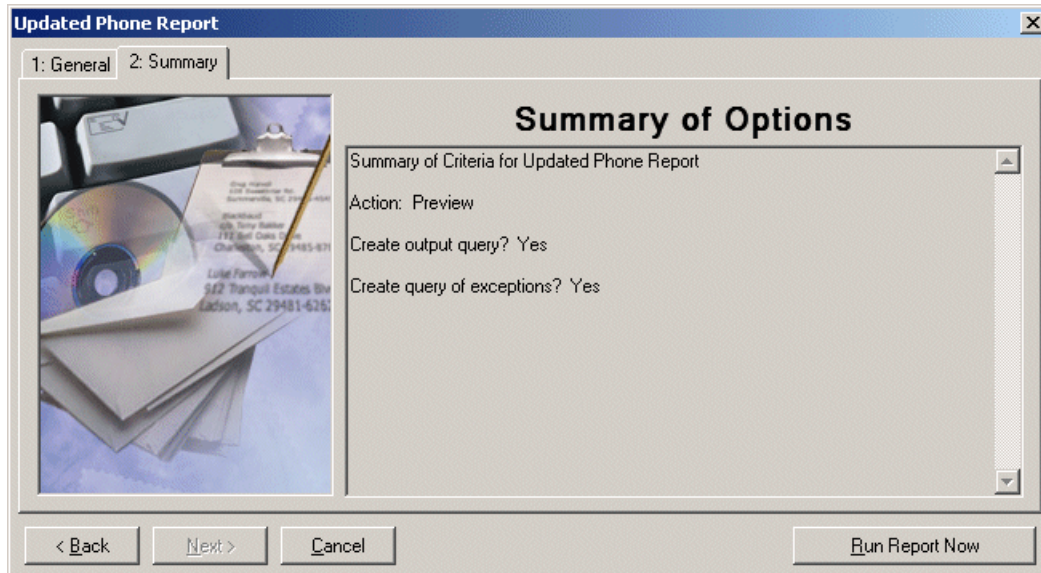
Updated Phone Report

1: General

2: Summary

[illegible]
Blackbaud
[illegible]
Charleston, SC 29485-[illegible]
Luise Farrow
512 Tranquil Estates Blvd
Ladson, SC 29481-626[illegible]

Summary of Options

Summary of Criteria for Updated Phone Report

Action: Preview

Create output query? Yes

Create query of exceptions? Yes

< Back

Next >

Cancel

Run Report Now